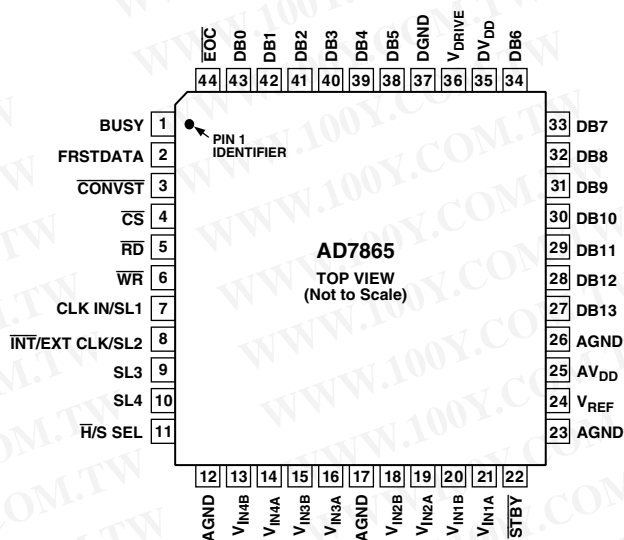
$\overline{EOC}$ 44
DB0 43
DB1 42
DB2 41
DB3 40
DB4 39
DB5 38
DGND 37
$V_{DRIVE}$ 36
$DV_{DD}$ 35
DB6 34

BUSY 1
FRSTDATA 2
$\overline{CONVST}$ 3
$\overline{CS}$ 4
$\overline{RD}$ 5
$\overline{WR}$ 6
CLK IN/SL1 7
$\overline{INT}$/EXT CLK/SL2 8
SL3 9
SL4 10
$\overline{H}$/S SEL 11

PIN 1 IDENTIFIER

AD7865

TOP VIEW
(Not to Scale)

33 DB7
32 DB8
31 DB9
30 DB10
29 DB11
28 DB12
27 DB13
26 AGND
25 $AV_{DD}$
24 $V_{REF}$
23 AGND

12 AGND
13 $V_{IN4B}$
14 $V_{IN4A}$
15 $V_{IN3B}$
16 $V_{IN3A}$
17 AGND
18 $V_{IN2B}$
19 $V_{IN2A}$
20 $V_{IN1B}$
21 $V_{IN1A}$
22 $\overline{STBY}$

WWW.100Y.COM.TW